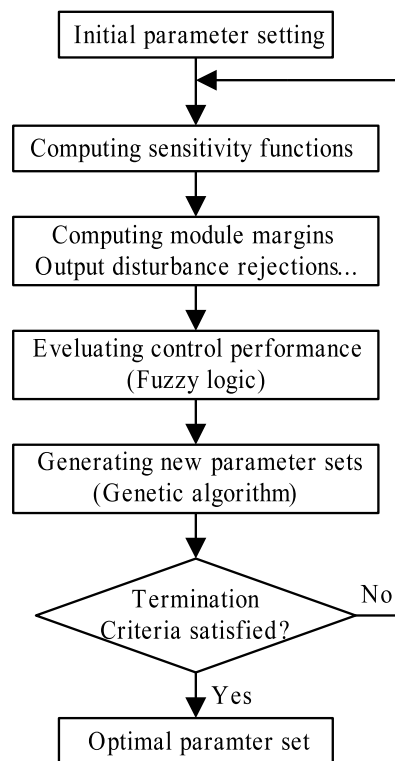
Initial parameter setting

Computing sensitivity functions

Computing module margins
Output disturbance rejections...

Eveluating control performance
(Fuzzy logic)

Generating new parameter sets
(Genetic algorithm)

Termination
Criteria satisfied?

No

Yes

Optimal paramter set